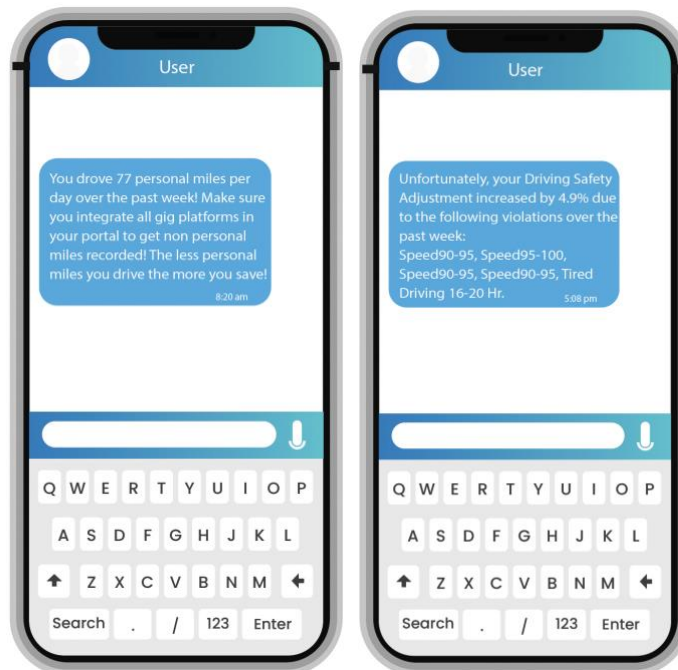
User

You drove 77 personal miles per day over the past week! Make sure you integrate all gig platforms in your portal to get non personal miles recorded! The less personal miles you drive the more you save!

8:20 am

Q W E R T Y U I O P
A S D F G H J K L
Z X C V B N M
Search . / 123 Enter

User

Unfortunately, your Driving Safety Adjustment increased by 4.9% due to the following violations over the past week:
Speed90-95, Speed95-100, Speed90-95, Speed90-95, Tired Driving 16-20 Hr.

5:08 pm

Q W E R T Y U I O P
A S D F G H J K L
Z X C V B N M
Search . / 123 Enter